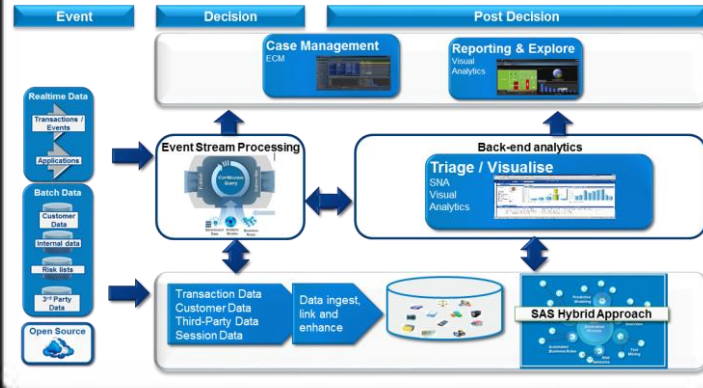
Event

Decision

Post Decision

Case Management
ECM

Reporting & Explore
Visual Analytics

Realtime Data

Transactions / Events

Applications

Batch Data

Customer Data

Internal data

Risk lists

3rd Party Data

Open Source

Event Stream Processing

Back-end analytics

Triage / Visualise
SNA
Visual
Analytics

Transaction Data
Customer Data
Third-Party Data
Session Data

Data ingest, link and enhance

SAS Hybrid Approach